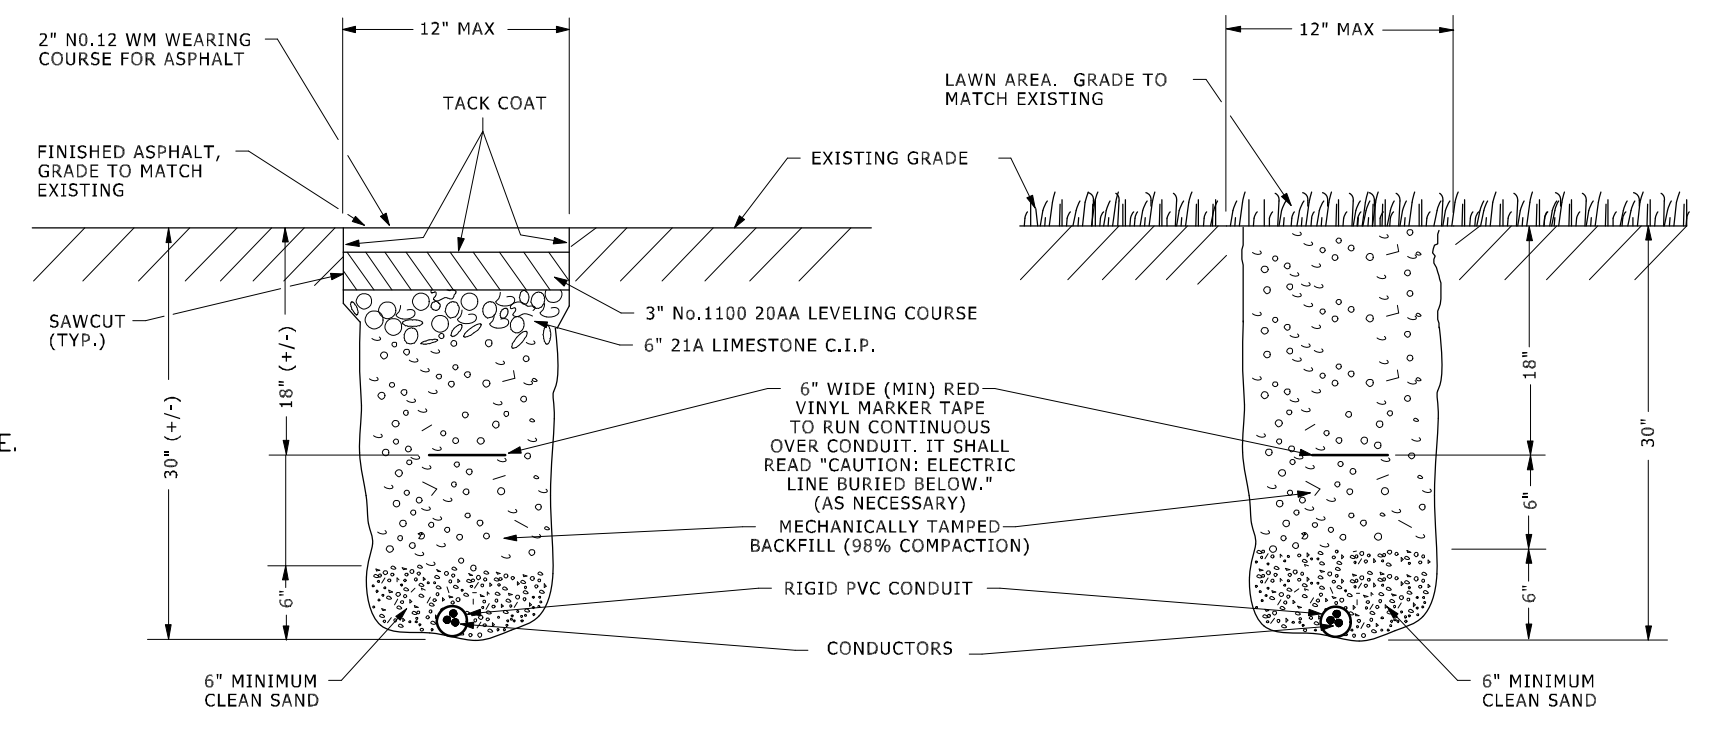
12" MAX

2" NO.12 WM WEARING COURSE FOR ASPHALT

TACK COAT

FINISHED ASPHALT, GRADE TO MATCH EXISTING

EXISTING GRADE

SAWCUT (TYP.)

3" No.1100 20AA LEVELING COURSE

6" 21A LIMESTONE C.I.P.

30" (+/-)

18" (+/-)

6"

E.

6" WIDE (MIN) RED VINYL MARKER TAPE TO RUN CONTINUOUS OVER CONDUIT. IT SHALL READ "CAUTION: ELECTRIC LINE BURIED BELOW." (AS NECESSARY)

MECHANICALLY TAMPED BACKFILL (98% COMPACTION)

RIGID PVC CONDUIT

CONDUCTORS

6" MINIMUM CLEAN SAND

12" MAX

LAWN AREA. GRADE TO MATCH EXISTING

18"

6"

6"

30"

6" MINIMUM CLEAN SAND